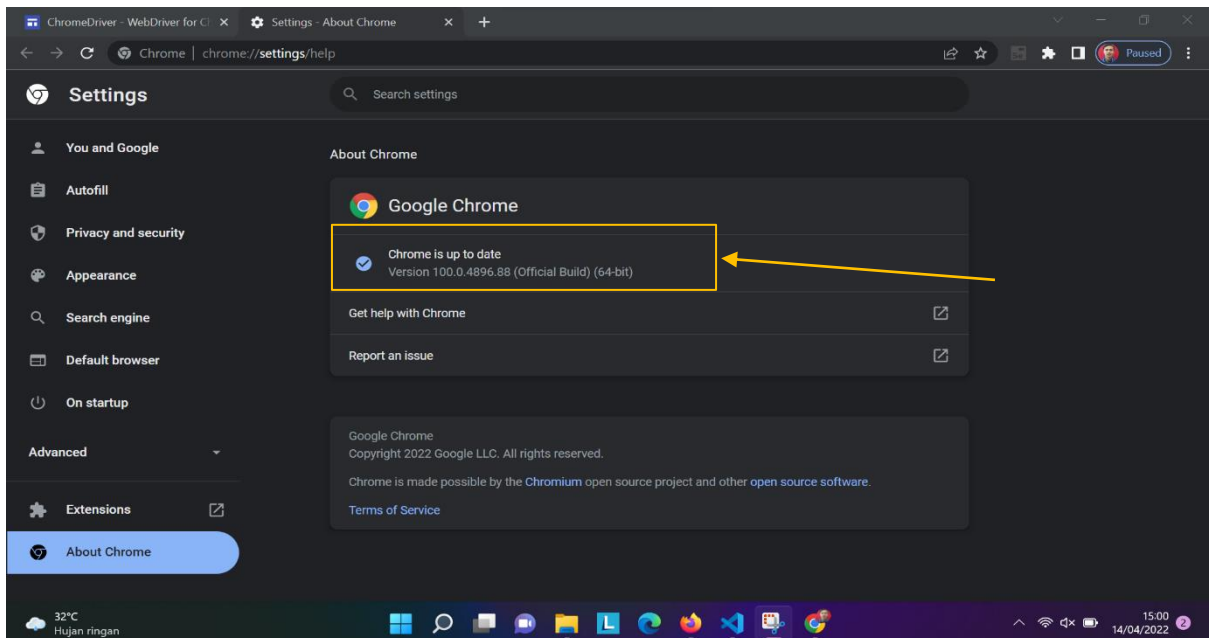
ChromeDriver - WebDriver for Cl
Settings - About Chrome

Chrome | chrome://settings/help

Paused

Settings

Search settings

You and Google
Autofill
Privacy and security
Appearance
Search engine
Default browser
On startup

Advanced

Extensions
About Chrome

About Chrome

Google Chrome

Chrome is up to date
Version 100.0.4896.88 (Official Build) (64-bit)

Get help with Chrome

Report an issue

Google Chrome
Copyright 2022 Google LLC. All rights reserved.

Chrome is made possible by the Chromium open source project and other open source software.

Terms of Service

32°C
Hujan ringan

15:00
14/04/2022
2